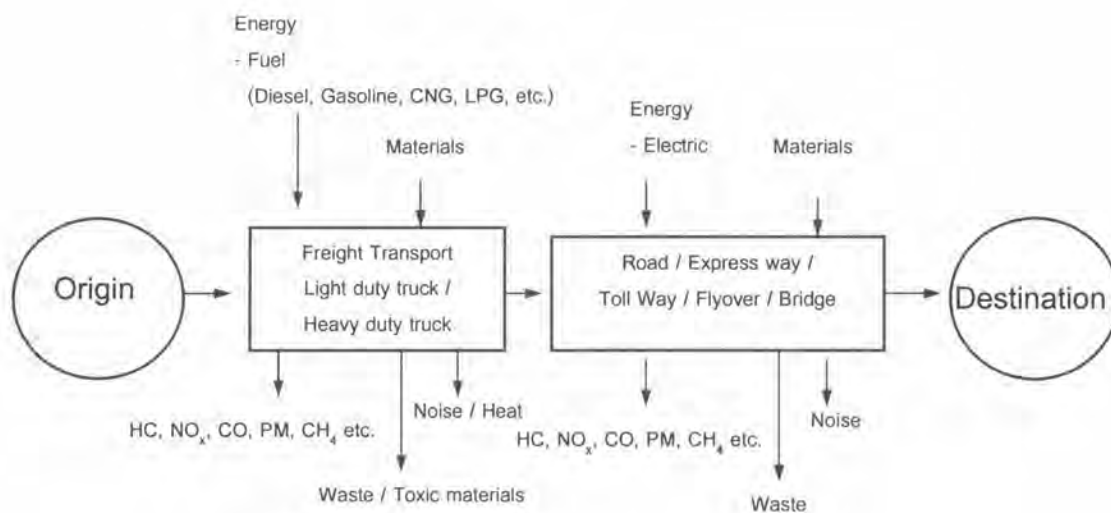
Energy
- Fuel
(Diesel, Gasoline, CNG, LPG, etc.)

Materials

Energy
- Electric

Materials

Origin

Freight Transport
Light duty truck /
Heavy duty truck

Road / Express way /
Toll Way / Flyover / Bridge

Destination

HC, $NO_x$, CO, PM, $CH_4$ etc.

Noise / Heat

Waste / Toxic materials

HC, $NO_x$, CO, PM, $CH_4$ etc.

Noise

Waste